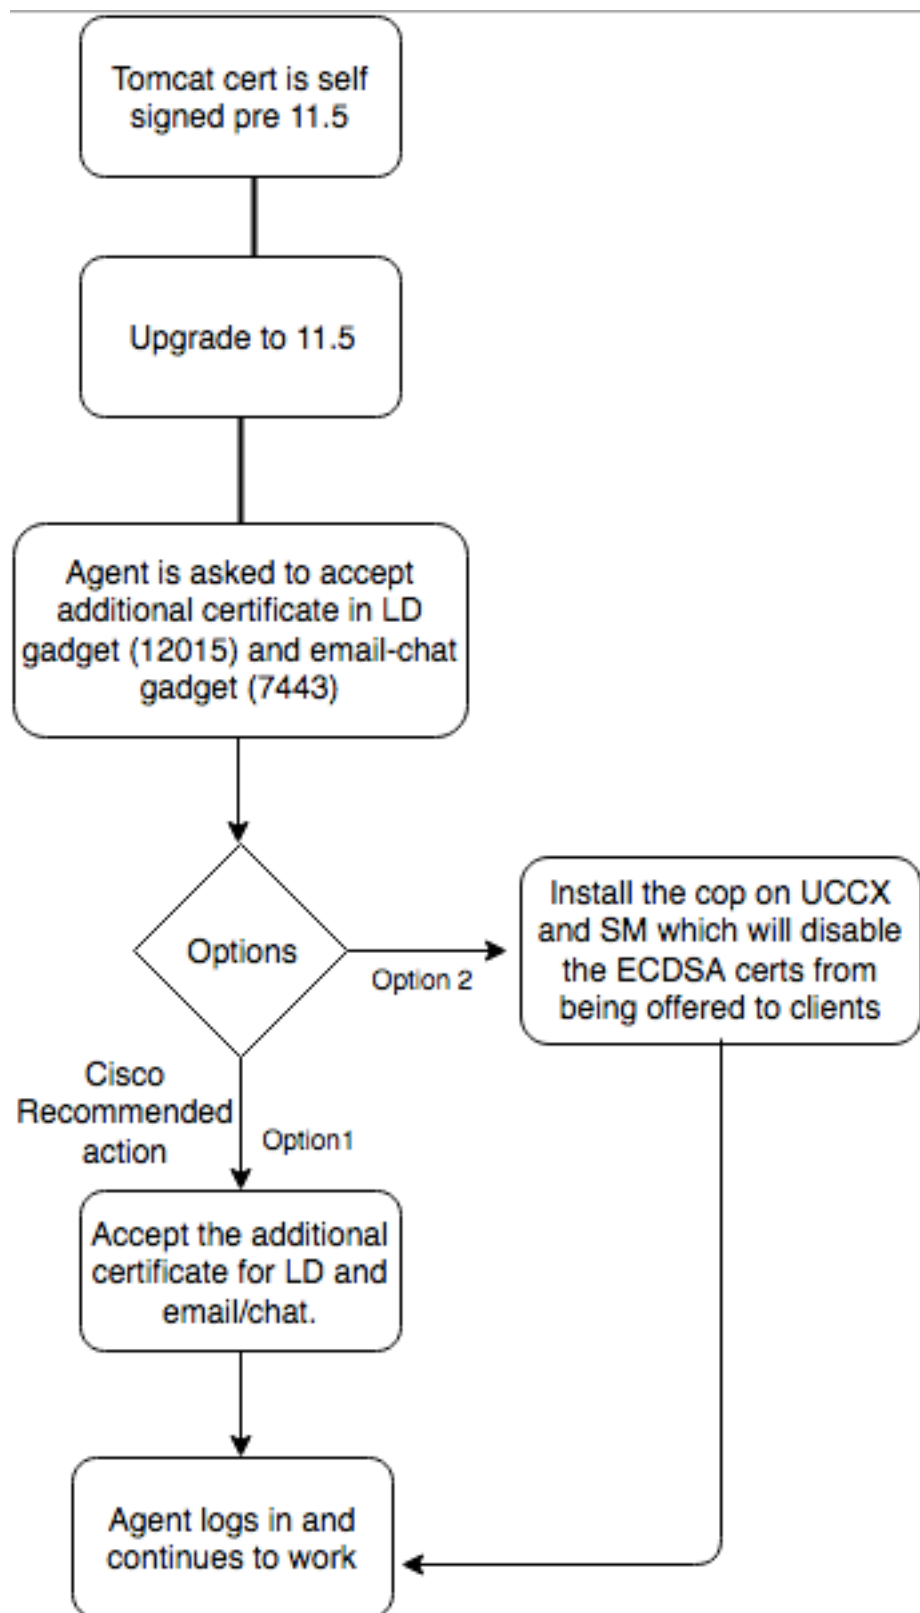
Tomcat cert is self signed pre 11.5

Upgrade to 11.5

Agent is asked to accept additional certificate in LD gadget (12015) and email-chat gadget (7443)

Options

Option 2

Install the cop on UCCX and SM which will disable the ECDSA certs from being offered to clients

Cisco Recommended action

Option1

Accept the additional certificate for LD and email/chat.

Agent logs in and continues to work